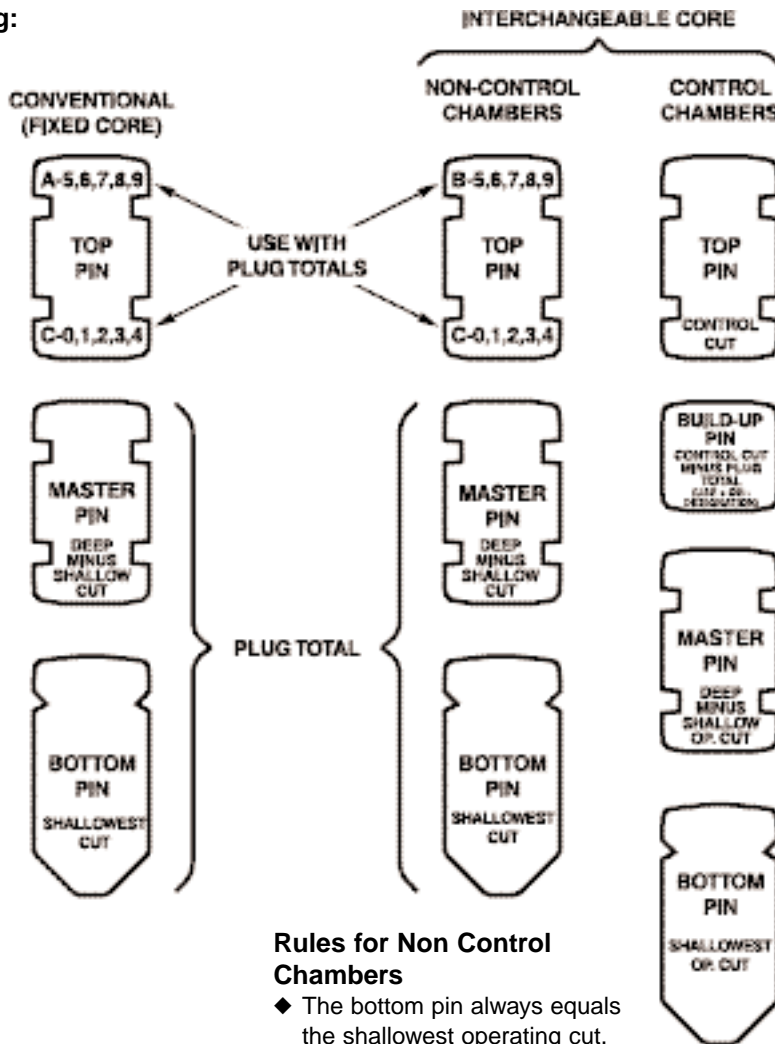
g:

INTERCHANGEABLE CORE

CONVENTIONAL (FIXED CORE)

NON-CONTROL CHAMBERS

CONTROL CHAMBERS

A-5,6,7,8,9

TOP PIN

C-0,1,2,3,4

USE WITH PLUG TOTALS

B-5,6,7,8,9

TOP PIN

C-0,1,2,3,4

TOP PIN

CONTROL CUT

MASTER PIN

DEEP MINUS SHALLOW CUT

PLUG TOTAL

MASTER PIN

DEEP MINUS SHALLOW CUT

BUILD-UP PIN

CONTROL CUT MINUS PLUG TOTAL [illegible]

MASTER PIN

DEEP MINUS SHALLOW OP. CUT

BOTTOM PIN

SHALLOWEST CUT

BOTTOM PIN

SHALLOWEST CUT

BOTTOM PIN

SHALLOWEST OP. CUT

Rules for Non Control Chambers

◆ The bottom pin always equals the shallowest operating cut.